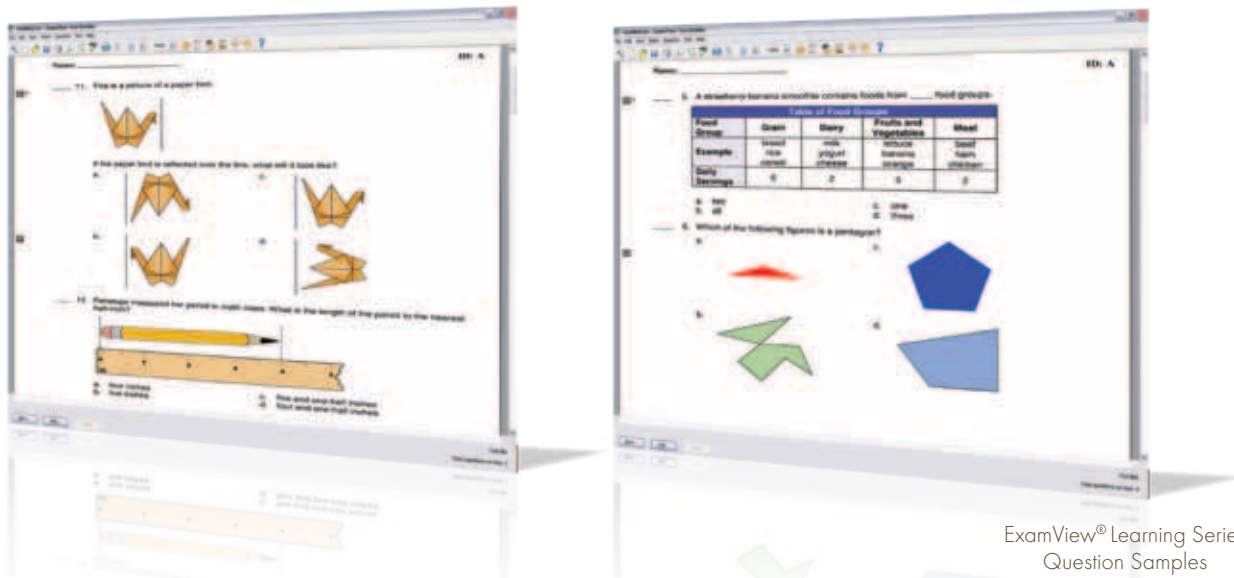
Name: ____________ ID: A

____ 11. This is a picture of a paper bird.

If the paper bird is reflected over the line, what will it look like?

a.

c.

b.

d.

____ 12. Penelope measured her pencil to math class. What is the length of the pencil to the nearest half-inch?

a. four inches
b. five inches
c. five and one-half inches
d. four and one-half inches

Name: ____________ ID: A

____ 5. A strawberry-banana smoothie contains foods from ____ food groups.

| Table of Food Groups | | | | |
|---|---|---|---|---|
| Food Group | Grain | Dairy | Fruits and Vegetables | Meat |
| Example | bread rice cereal | milk yogurt cheese | lettuce banana orange | beef ham chicken |
| Daily Servings | 6 | 2 | 5 | 2 |

a. two
b. all
c. one
d. three

____ 6. Which of the following figures is a pentagon?

a.

c.

b.

d.

ExamView® Learning Serie
Question Samples